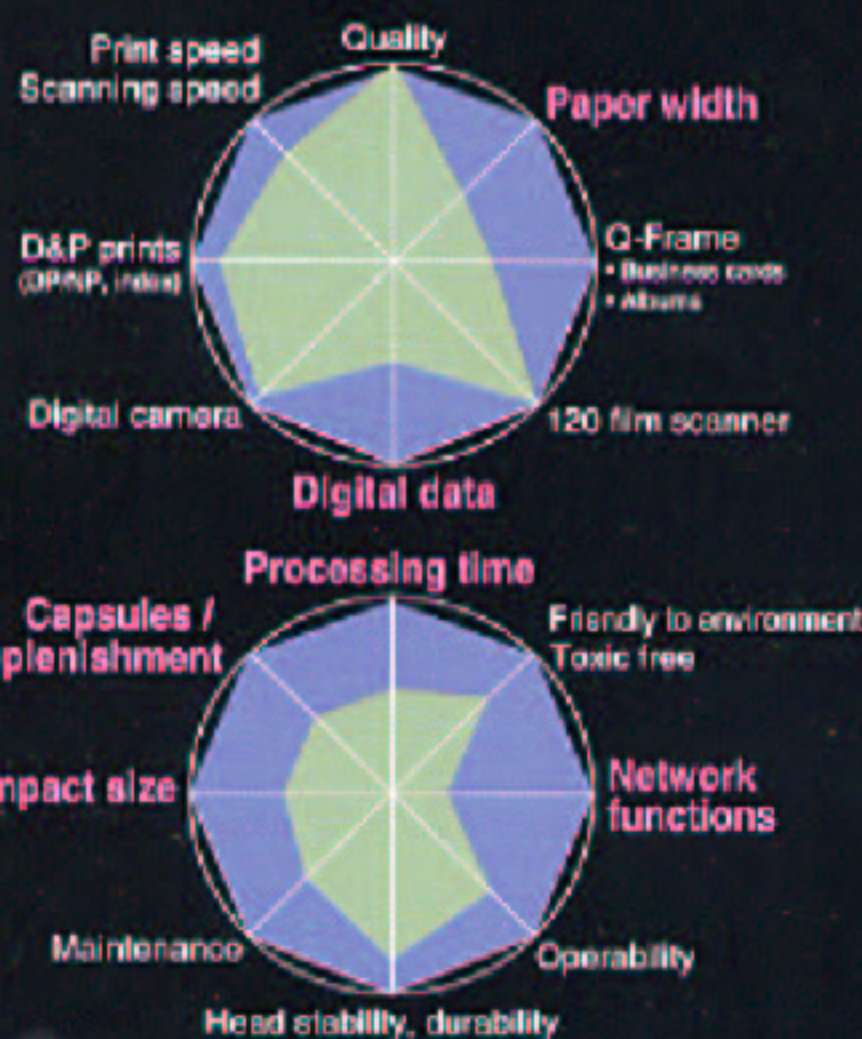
Quality
Print speed
Scanning speed
Paper width
D&P prints
(DP/NP, index)
Q-Frame
• Business cards
• Albums
Digital camera
120 film scanner
Digital data

Processing time
Capsules /
plenishment
Friendly to environment
Toxic free
npact size
Network
functions
Maintenance
Operability
Head stability, durability